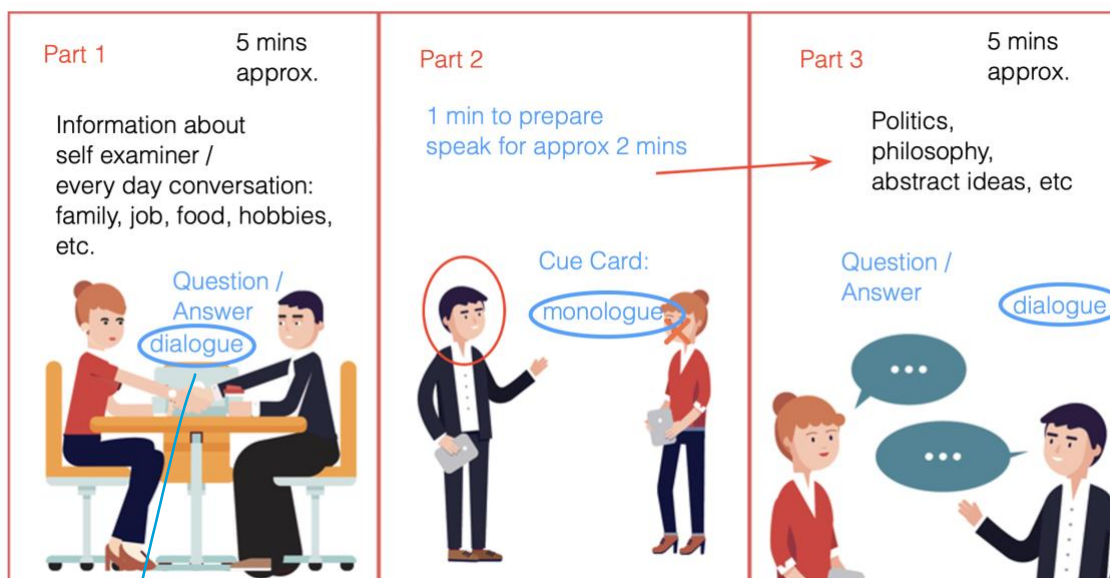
Part 1

5 mins approx.

Information about self examiner / every day conversation: family, job, food, hobbies, etc.

Question / Answer dialogue

Part 2

1 min to prepare speak for approx 2 mins

Cue Card: monologue

Part 3

5 mins approx.

Politics, philosophy, abstract ideas, etc

Question / Answer

dialogue

...

...